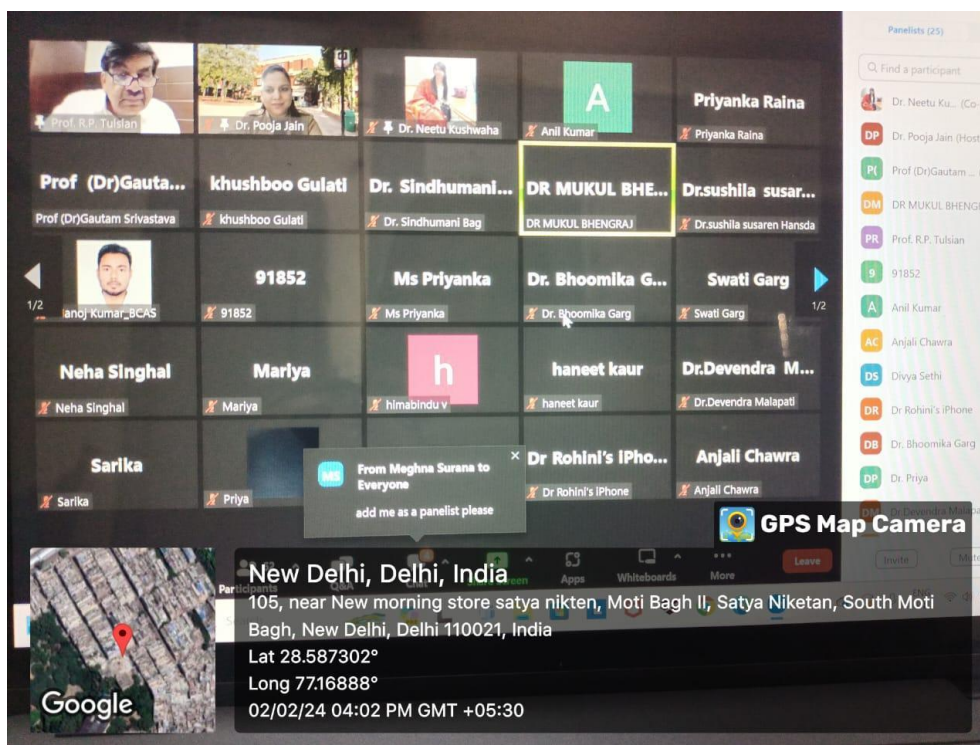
Prof. R.P. Tulsian
Dr. Pooja Jain
Dr. Neetu Kushwaha
A
Anil Kumar
Priyanka Raina
Priyanka Raina

Prof (Dr)Gauta...
Prof (Dr)Gautam Srivastava
khushboo Gulati
khushboo Gulati
Dr. Sindhumani...
Dr. Sindhumani Bag
DR MUKUL BHE...
DR MUKUL BHENGRAJ
Dr.sushila susar...
Dr.sushila susaren Hansda

1/2
anoj Kumar_BCAS
91852
91852
Ms Priyanka
Ms Priyanka
Dr. Bhoomika G...
Dr. Bhoomika Garg
Swati Garg
Swati Garg
1/2

Neha Singhal
Neha Singhal
Mariya
Mariya
h
himabindu v
haneet kaur
haneet kaur
Dr.Devendra M...
Dr.Devendra Malapati

Sarika
Sarika
Priya
Dr Rohini's iPho...
Dr Rohini's iPhone
Anjali Chawra
Anjali Chawra

MS
From Meghna Surana to Everyone
add me as a panelist please

Panelists (25)
Find a participant
Dr. Neetu Ku... (Co-
DP Dr. Pooja Jain (Host
P( Prof (Dr)Gautam ...
DM DR MUKUL BHENG
PR Prof. R.P. Tulsian
9 91852
A Anil Kumar
AC Anjali Chawra
DS Divya Sethi
DR Dr Rohini's iPhone
DB Dr. Bhoomika Garg
DP Dr. Priya
DR Dr. Devendra Mala
Invite

Participants
Q&A
Share Screen
Apps
Whiteboards
More
Leave

GPS Map Camera
New Delhi, Delhi, India
105, near New morning store satya nikten, Moti Bagh II, Satya Niketan, South Moti Bagh, New Delhi, Delhi 110021, India
Lat 28.587302°
Long 77.16888°
02/02/24 04:02 PM GMT +05:30
Google